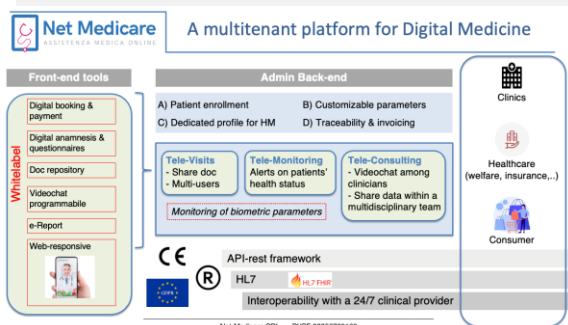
Net Medicare
ASSISTENZA MEDICA ONLINE

A multitenant platform for Digital Medicine

Front-end tools

Whitelabel

Digital booking & payment

Digital anamnesis & questionnaires

Doc repository

Videochat programmabile

e-Report

Web-responsive

Admin Back-end

A) Patient enrollment

B) Customizable parameters

C) Dedicated profile for HM

D) Traceability & invoicing

Tele-Visits
- Share doc
- Multi-users

Tele-Monitoring
Alerts on patients' health status

Tele-Consulting
- Videochat among clinicians
- Share data within a multidisciplinary team

Monitoring of biometric parameters

CE

GDPR

®

API-rest framework

HL7

HL7 FHIR

Interoperability with a 24/7 clinical provider

Clinics

Healthcare (welfare, insurance,..)

Consumer

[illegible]